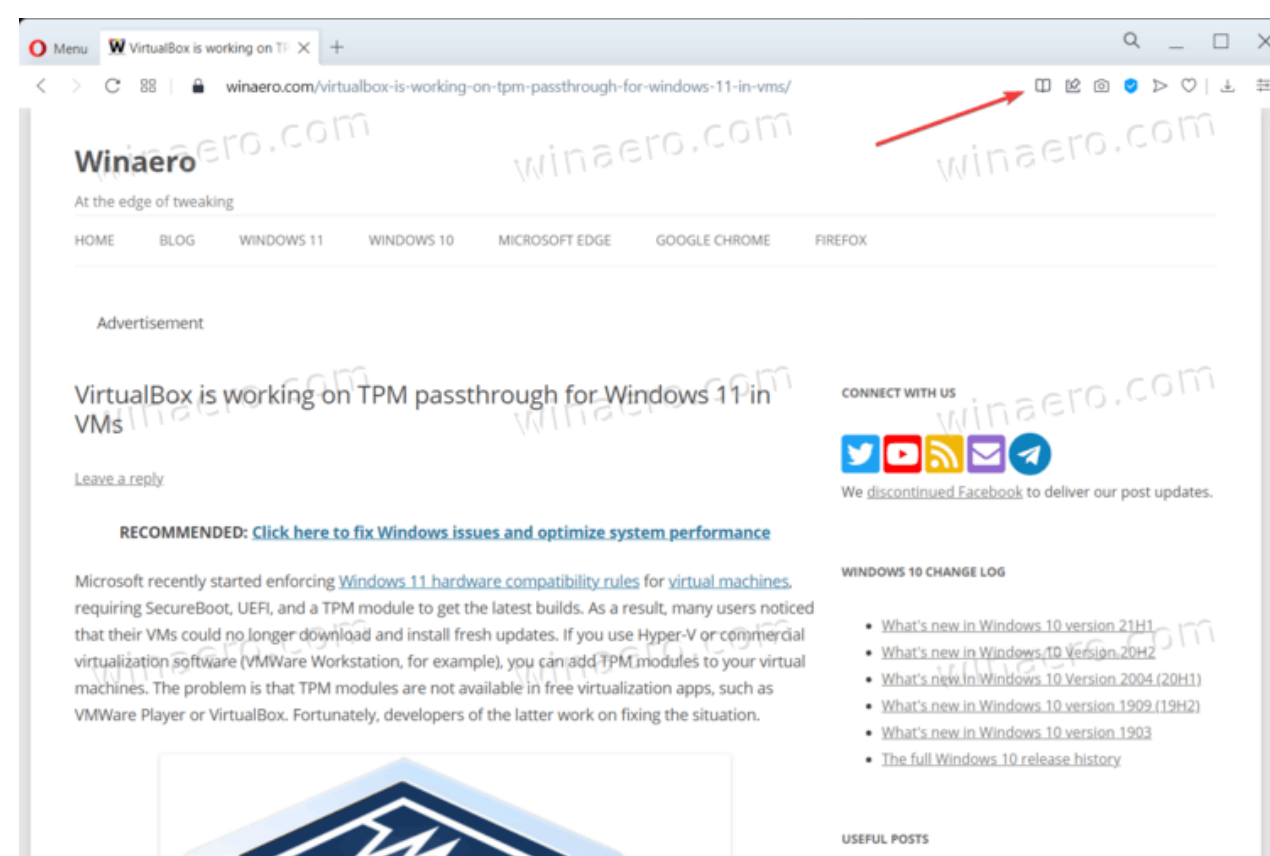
Menu
VirtualBox is working on TP
winaero.com/virtualbox-is-working-on-tpm-passthrough-for-windows-11-in-vms/

Winaero
At the edge of tweaking

HOME BLOG WINDOWS 11 WINDOWS 10 MICROSOFT EDGE GOOGLE CHROME FIREFOX

Advertisement

VirtualBox is working on TPM passthrough for Windows 11 in VMs

Leave a reply

RECOMMENDED: Click here to fix Windows issues and optimize system performance

Microsoft recently started enforcing Windows 11 hardware compatibility rules for virtual machines, requiring SecureBoot, UEFI, and a TPM module to get the latest builds. As a result, many users noticed that their VMs could no longer download and install fresh updates. If you use Hyper-V or commercial virtualization software (VMWare Workstation, for example), you can add TPM modules to your virtual machines. The problem is that TPM modules are not available in free virtualization apps, such as VMWare Player or VirtualBox. Fortunately, developers of the latter work on fixing the situation.

CONNECT WITH US

We discontinued Facebook to deliver our post updates.

WINDOWS 10 CHANGE LOG

- What's new in Windows 10 version 21H1
- What's new in Windows 10 Version 20H2
- What's new in Windows 10 Version 2004 (20H1)
- What's new in Windows 10 version 1909 (19H2)
- What's new in Windows 10 version 1903
- The full Windows 10 release history

USEFUL POSTS

winaero.com